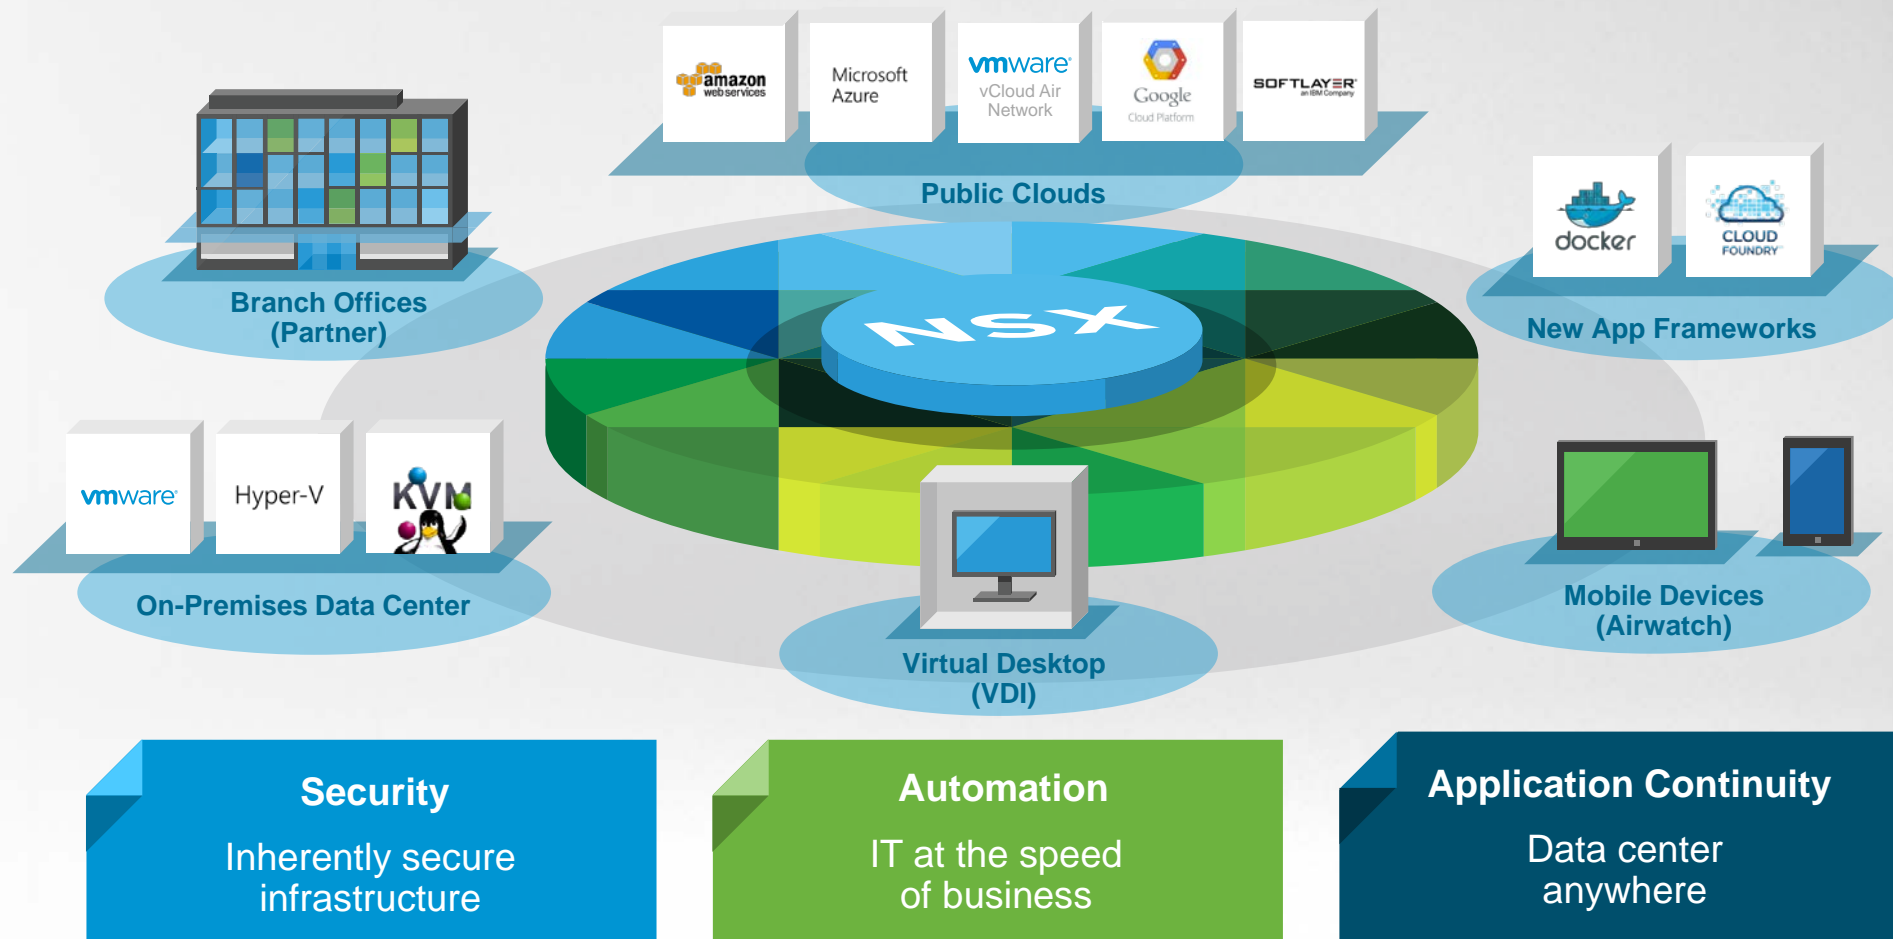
amazon web services

Microsoft Azure

vmware vCloud Air Network

Google Cloud Platform

SOFTLAYER an IBM Company

Public Clouds

Branch Offices (Partner)

docker

CLOUD FOUNDRY

New App Frameworks

NSX

vmware

Hyper-V

KVM

On-Premises Data Center

Virtual Desktop (VDI)

Mobile Devices (Airwatch)

Security

Inherently secure infrastructure

Automation

IT at the speed of business

Application Continuity

Data center anywhere